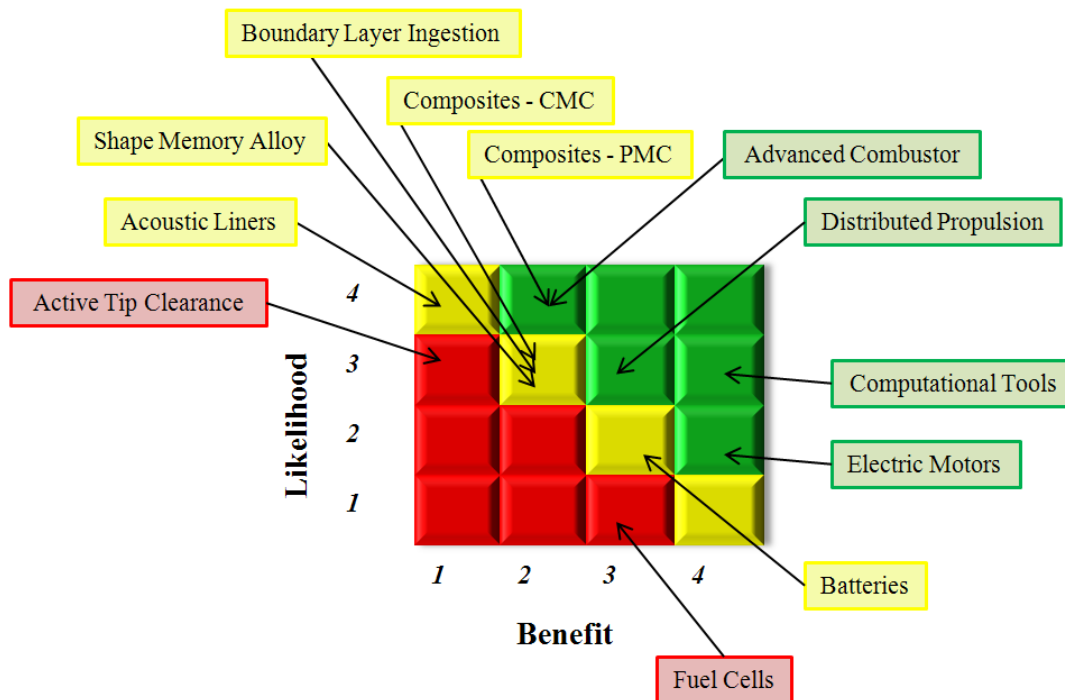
Boundary Layer Ingestion

Composites - CMC

Shape Memory Alloy

Composites - PMC

Advanced Combustor

Acoustic Liners

Distributed Propulsion

Active Tip Clearance

4

3

2

1

Likelihood

Computational Tools

Electric Motors

1 2 3 4

Benefit

Batteries

Fuel Cells